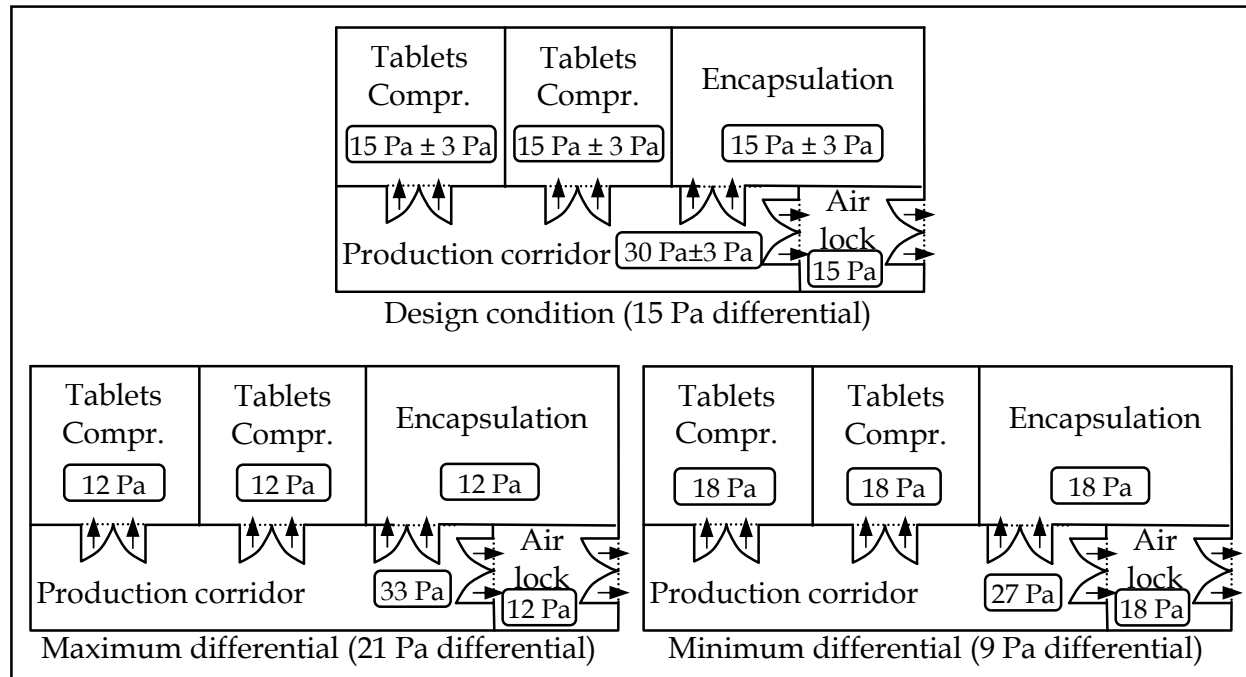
Tablets Compr.
15 Pa ± 3 Pa
Tablets Compr.
15 Pa ± 3 Pa
Encapsulation
15 Pa ± 3 Pa
Air lock
Production corridor
30 Pa±3 Pa
15 Pa
Design condition (15 Pa differential)

Tablets Compr.
12 Pa
Tablets Compr.
12 Pa
Encapsulation
12 Pa
Air lock
Production corridor
33 Pa
12 Pa
Maximum differential (21 Pa differential)

Tablets Compr.
18 Pa
Tablets Compr.
18 Pa
Encapsulation
18 Pa
Air lock
Production corridor
27 Pa
18 Pa
Minimum differential (9 Pa differential)